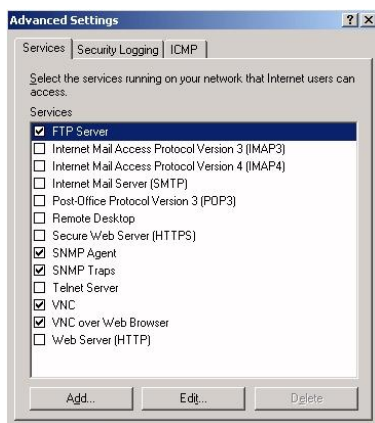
Advanced Settings ? X

Services | Security Logging | ICMP

Select the services running on your network that Internet users can access.

Services

☑ FTP Server
☐ Internet Mail Access Protocol Version 3 (IMAP3)
☐ Internet Mail Access Protocol Version 4 (IMAP4)
☐ Internet Mail Server (SMTP)
☐ Post-Office Protocol Version 3 (POP3)
☐ Remote Desktop
☐ Secure Web Server (HTTPS)
☑ SNMP Agent
☑ SNMP Traps
☐ Telnet Server
☑ VNC
☑ VNC over Web Browser
☐ Web Server (HTTP)

Add... Edit... Delete